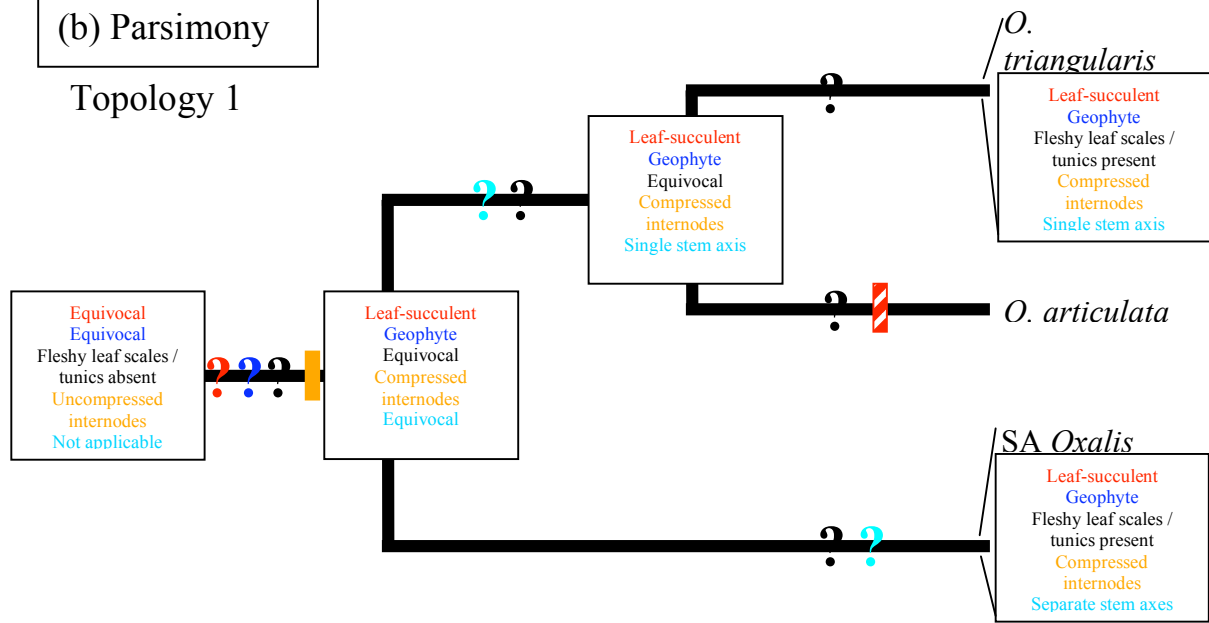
(b) Parsimony

Topology 1

Equivocal
Equivocal
Fleshy leaf scales / tunics absent
Uncompressed internodes
Not applicable

? ? ?

Leaf-succulent
Geophyte
Equivocal
Compressed internodes
Equivocal

? ?

Leaf-succulent
Geophyte
Equivocal
Compressed internodes
Single stem axis

?

O. triangularis

Leaf-succulent
Geophyte
Fleshy leaf scales / tunics present
Compressed internodes
Single stem axis

?

O. articulata

SA Oxalis

? ?

Leaf-succulent
Geophyte
Fleshy leaf scales / tunics present
Compressed internodes
Separate stem axes